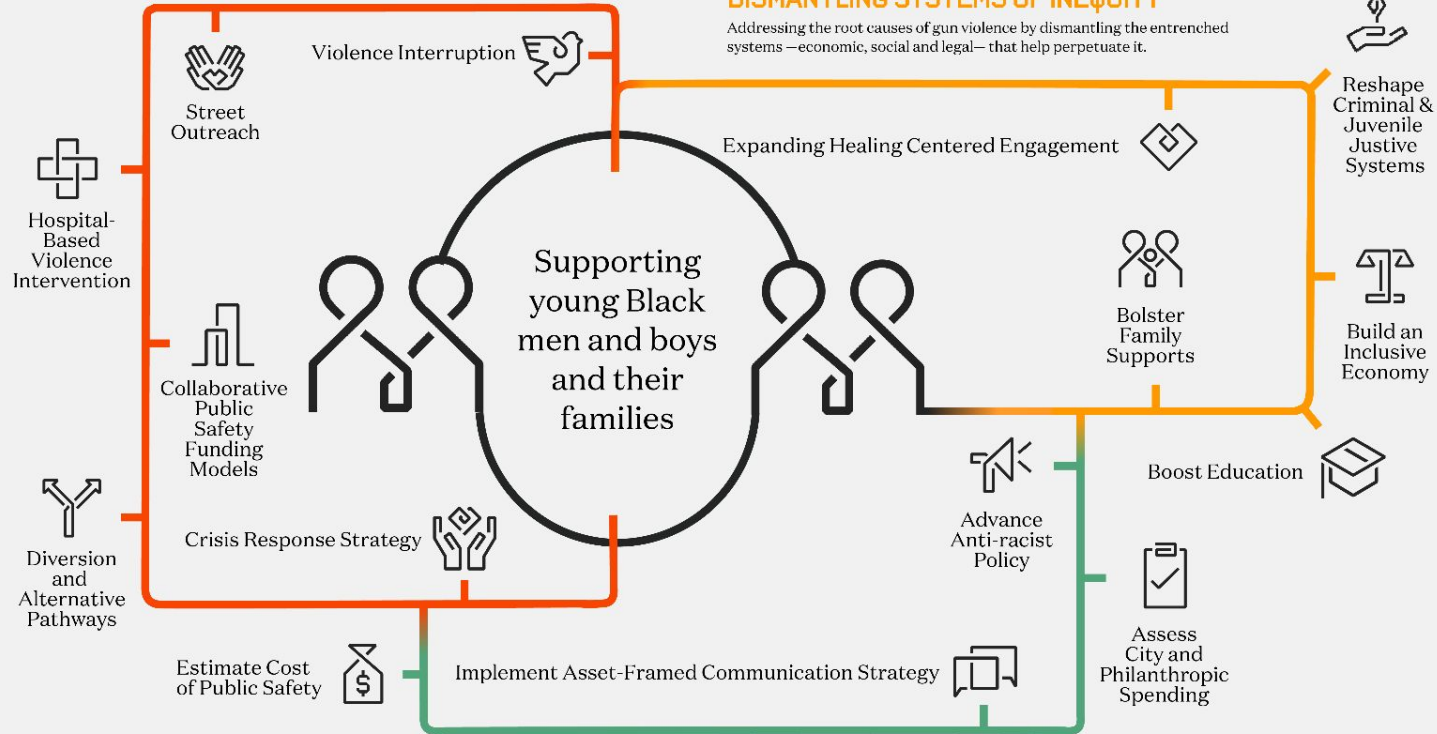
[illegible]

Addressing the root causes of gun violence by dismantling the entrenched systems —economic, social and legal— that help perpetuate it.

Violence Interruption

Street Outreach

Hospital-Based Violence Intervention

Collaborative Public Safety Funding Models

Crisis Response Strategy

Diversion and Alternative Pathways

Supporting young Black men and boys and their families

Expanding Healing Centered Engagement

Reshape Criminal & Juvenile Justive Systems

Bolster Family Supports

Build an Inclusive Economy

Boost Education

Advance Anti-racist Policy

Assess City and Philanthropic Spending

Estimate Cost of Public Safety

Implement Asset-Framed Communication Strategy